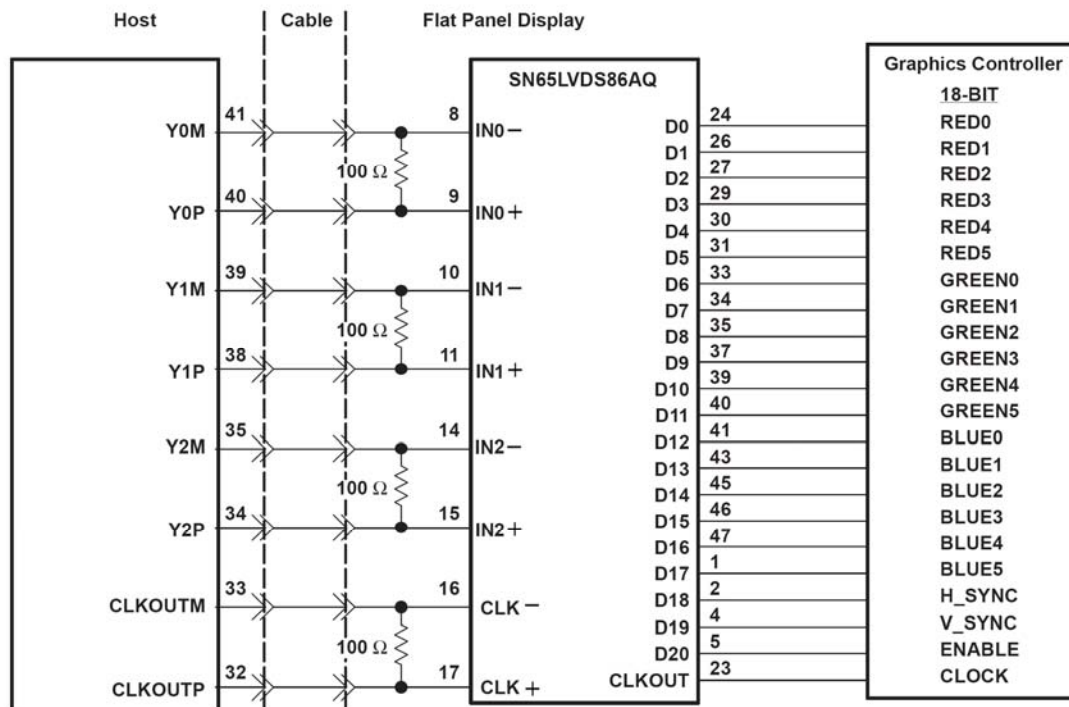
Host

Cable

Flat Panel Display

SN65LVDS86AQ

Graphics Controller

18-BIT

41 Y0M 8 IN0−
100 Ω
40 Y0P 9 IN0+
39 Y1M 10 IN1−
100 Ω
38 Y1P 11 IN1+
35 Y2M 14 IN2−
100 Ω
34 Y2P 15 IN2+
33 CLKOUTM 16 CLK−
100 Ω
32 CLKOUTP 17 CLK+

D0 24 RED0
D1 26 RED1
D2 27 RED2
D3 29 RED3
D4 30 RED4
D5 31 RED5
D6 33 GREEN0
D7 34 GREEN1
D8 35 GREEN2
D9 37 GREEN3
D10 39 GREEN4
D11 40 GREEN5
D12 41 BLUE0
D13 43 BLUE1
D14 45 BLUE2
D15 46 BLUE3
D16 47 BLUE4
D17 1 BLUE5
D18 2 H_SYNC
D19 4 V_SYNC
D20 5 ENABLE
CLKOUT 23 CLOCK